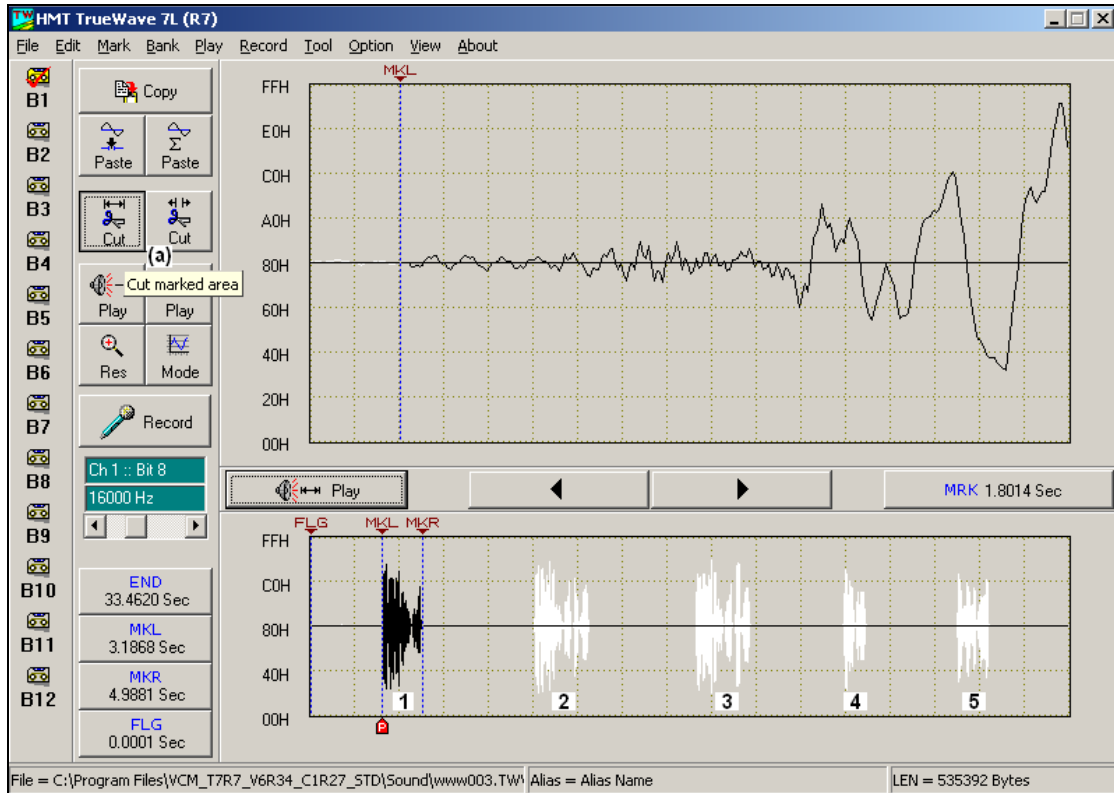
HMT TrueWave 7L (R7)

File Edit Mark Bank Play Record Tool Option View About

B1
B2
B3
B4
B5
B6
B7
B8
B9
B10
B11
B12

Copy
Paste
Paste
Cut
Cut
(a)
Cut marked area
Play
Play
Res
Mode
Record
Ch 1 :: Bit 8
16000 Hz

END
33.4620 Sec
MKL
3.1868 Sec
MKR
4.9881 Sec
FLG
0.0001 Sec

MKL
FFH
E0H
C0H
A0H
80H
60H
40H
20H
00H

Play
MRK 1.8014 Sec

FLG MKL MKR
FFH
C0H
80H
40H
00H
1
2
3
4
5
P

File = C:\Program Files\VCM_T7R7_V6R34_C1R27_STD\Sound\www003.TW\ Alias = Alias Name
LEN = 535392 Bytes